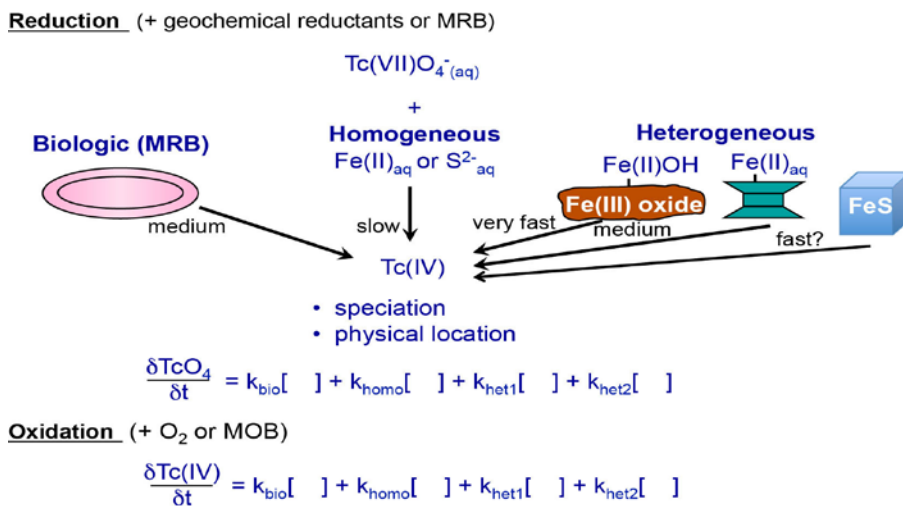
Reduction (+ geochemical reductants or MRB)

$Tc(VII)O_4^-{}_{(aq)}$

+

Homogeneous

$Fe(II)_{aq}$ or $S^{2-}{}_{aq}$

Biologic (MRB)

Heterogeneous

Fe(II)OH

$Fe(II)_{aq}$

Fe(III) oxide

FeS

medium

slow

very fast

medium

fast?

Tc(IV)

• speciation
• physical location

$\frac{\delta TcO_4}{\delta t} = k_{bio}[\quad] + k_{homo}[\quad] + k_{het1}[\quad] + k_{het2}[\quad]$

Oxidation (+ $O_2$ or MOB)

$\frac{\delta Tc(IV)}{\delta t} = k_{bio}[\quad] + k_{homo}[\quad] + k_{het1}[\quad] + k_{het2}[\quad]$